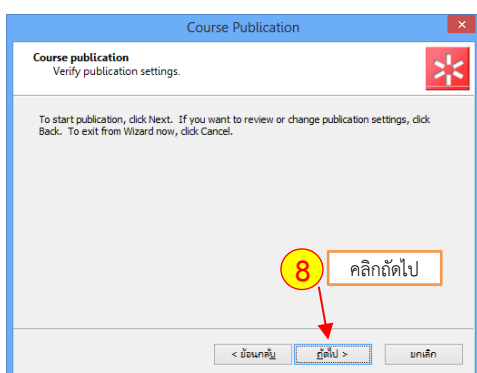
Course Publication

Course publication
Verify publication settings.

To start publication, click Next. If you want to review or change publication settings, click Back. To exit from Wizard now, click Cancel.

8

คลิกถัดไป

< ย้อนกลับ

ถัดไป >

ยกเลิก